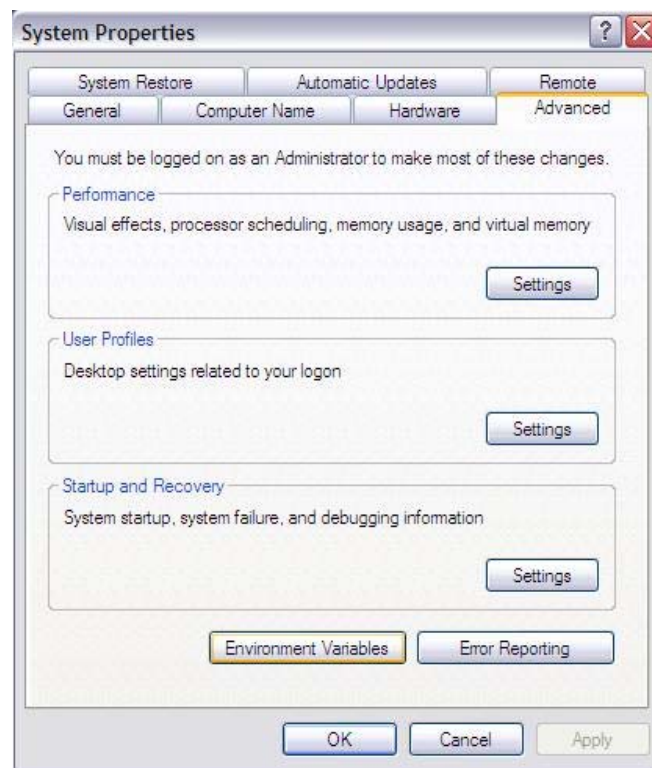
System Properties

?

System Restore
Automatic Updates
Remote
General
Computer Name
Hardware
Advanced

You must be logged on as an Administrator to make most of these changes.

Performance
Visual effects, processor scheduling, memory usage, and virtual memory

Settings

User Profiles
Desktop settings related to your logon

Settings

Startup and Recovery
System startup, system failure, and debugging information

Settings

Environment Variables
Error Reporting

OK
Cancel
Apply